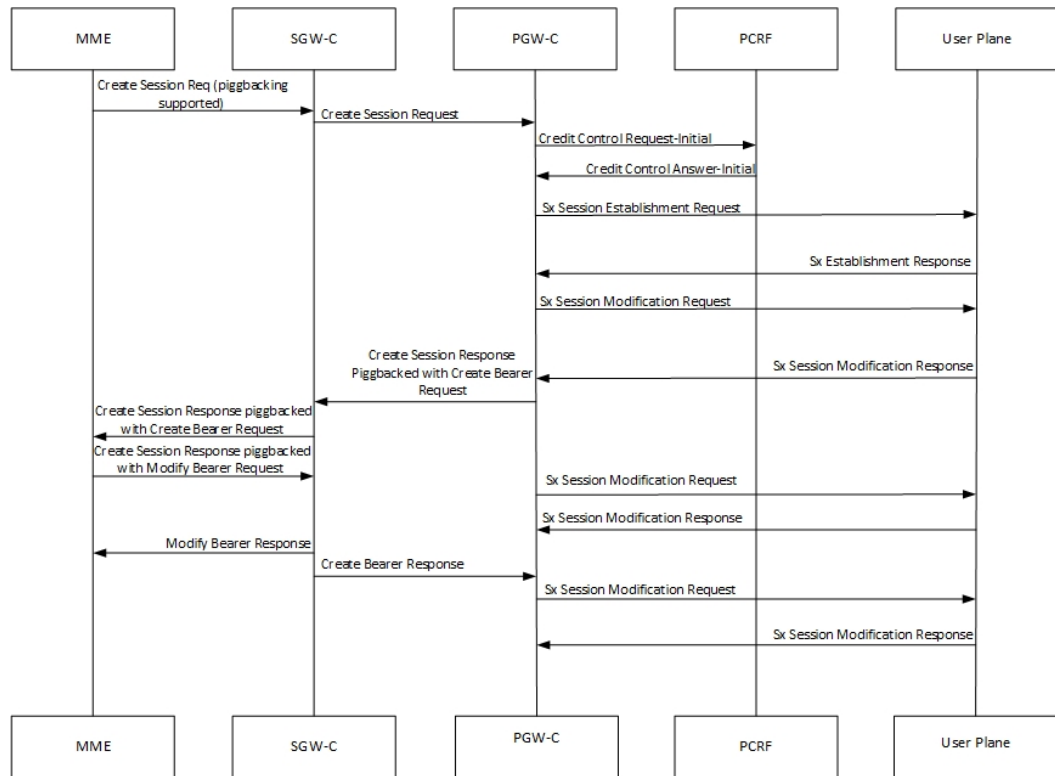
MME

SGW-C

PGW-C

PCRF

User Plane

Create Session Req (piggbacking supported)

Create Session Request

Credit Control Request-Initial

Credit Control Answer-Initial

Sx Session Establishment Request

Sx Establishment Response

Sx Session Modification Request

Create Session Response Piggbacked with Create Bearer Request

Sx Session Modification Response

Create Session Response piggbacked with Create Bearer Request

Create Session Response piggbacked with Modify Bearer Request

Sx Session Modification Request

Sx Session Modification Response

Modify Bearer Response

Create Bearer Response

Sx Session Modification Request

Sx Session Modification Response

MME

SGW-C

PGW-C

PCRF

User Plane